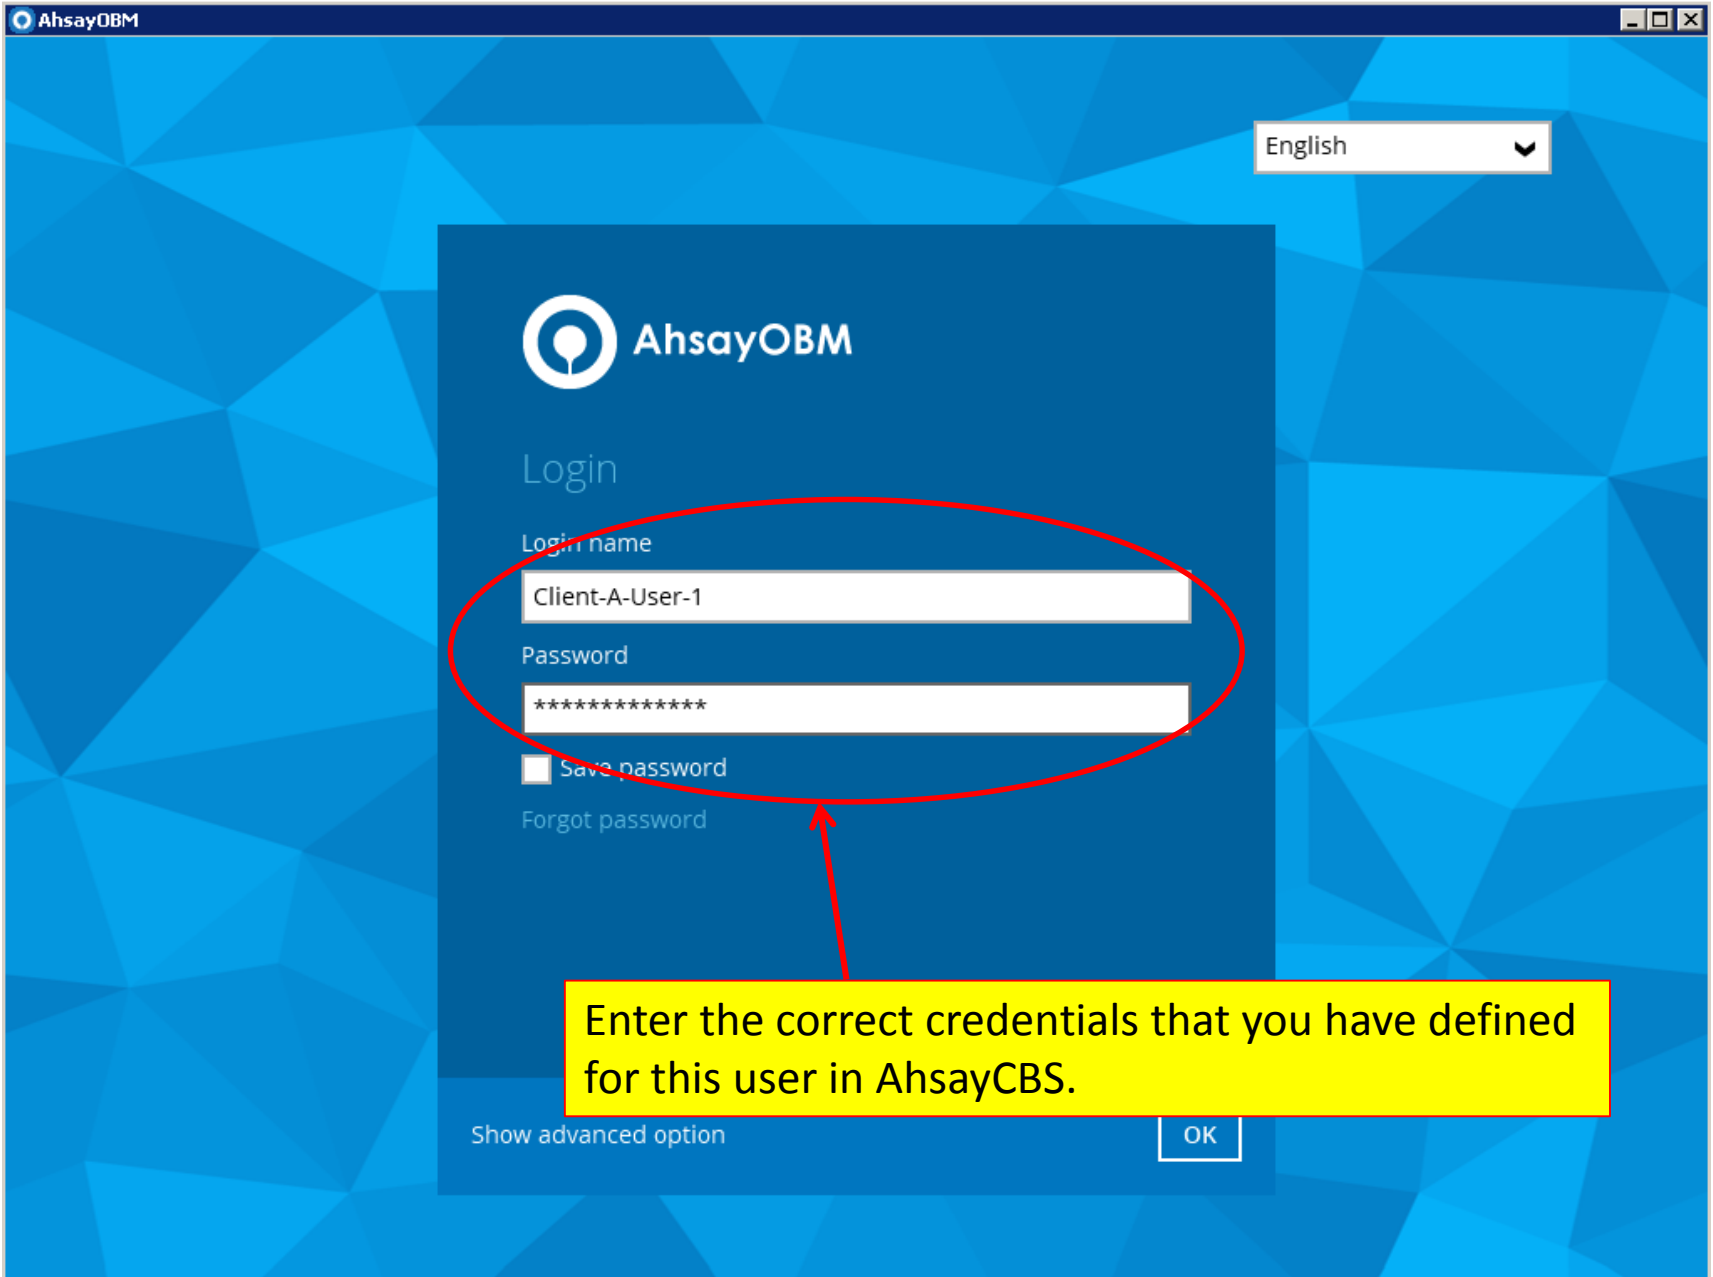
AhsayOBM

English

AhsayOBM

Login

Login name

Client-A-User-1

Password

*************

Save password

Forgot password

Enter the correct credentials that you have defined for this user in AhsayCBS.

Show advanced option

OK